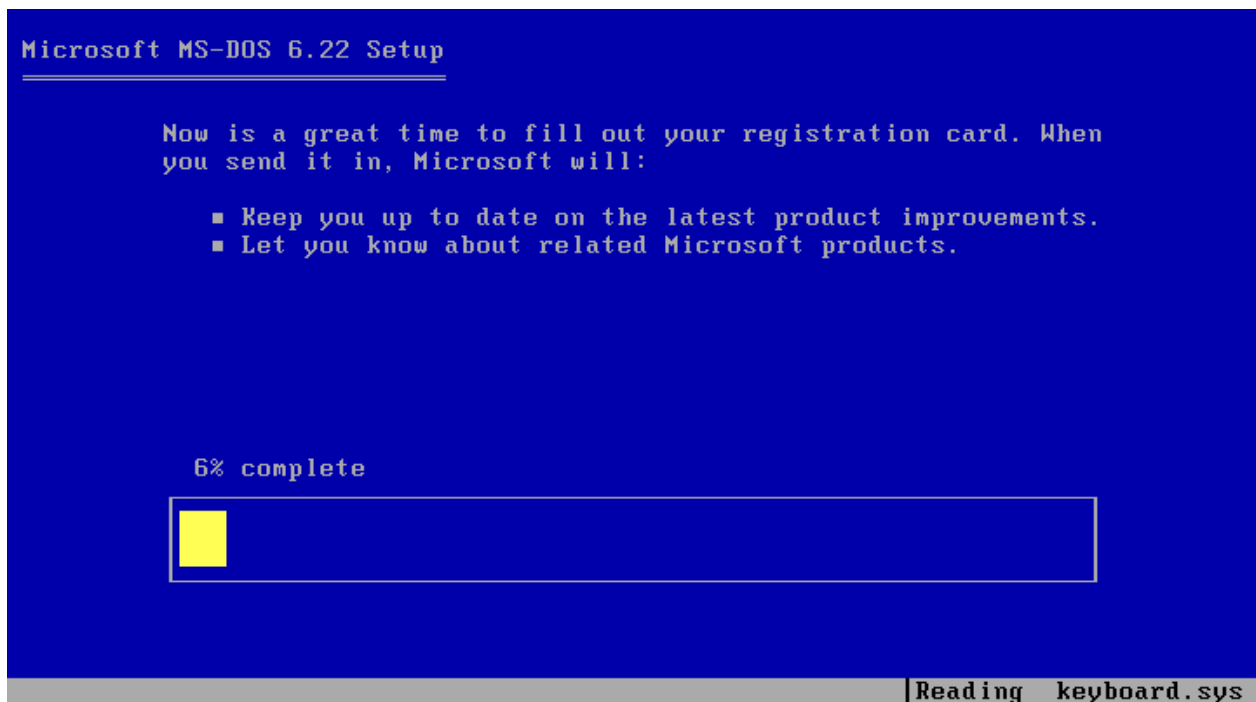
Microsoft MS-DOS 6.22 Setup

Now is a great time to fill out your registration card. When you send it in, Microsoft will:

■ Keep you up to date on the latest product improvements.
■ Let you know about related Microsoft products.

6% complete

Reading keyboard.sys